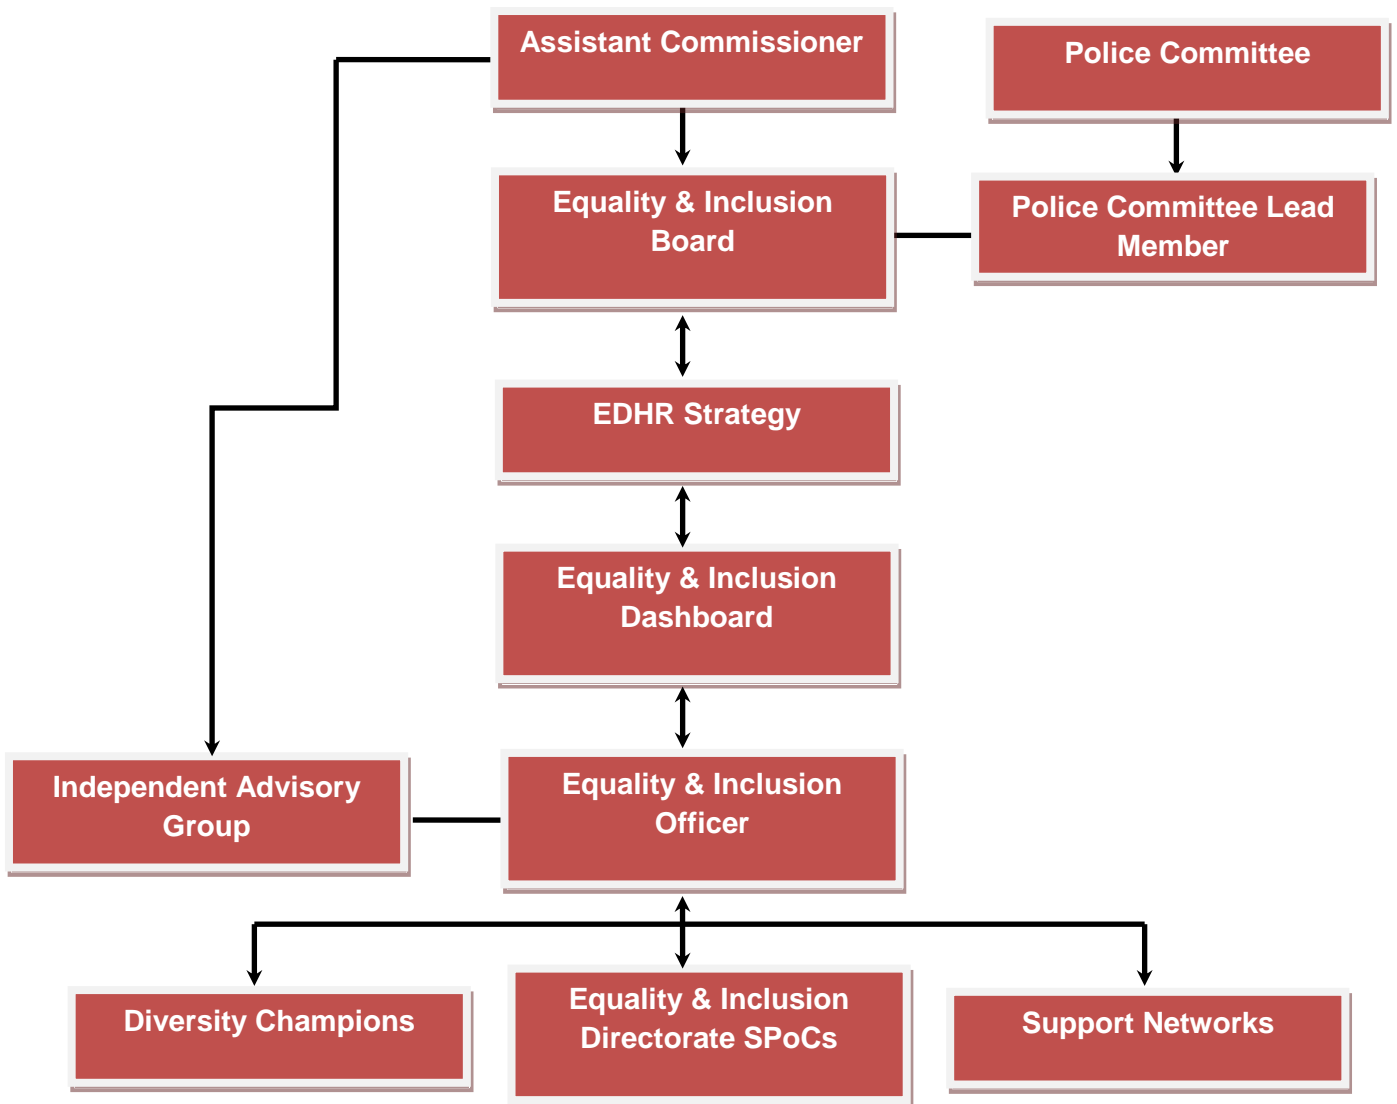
Assistant Commissioner

Police Committee

Equality & Inclusion Board

Police Committee Lead Member

EDHR Strategy

Equality & Inclusion Dashboard

Independent Advisory Group

Equality & Inclusion Officer

Diversity Champions

Equality & Inclusion Directorate SPoCs

Support Networks